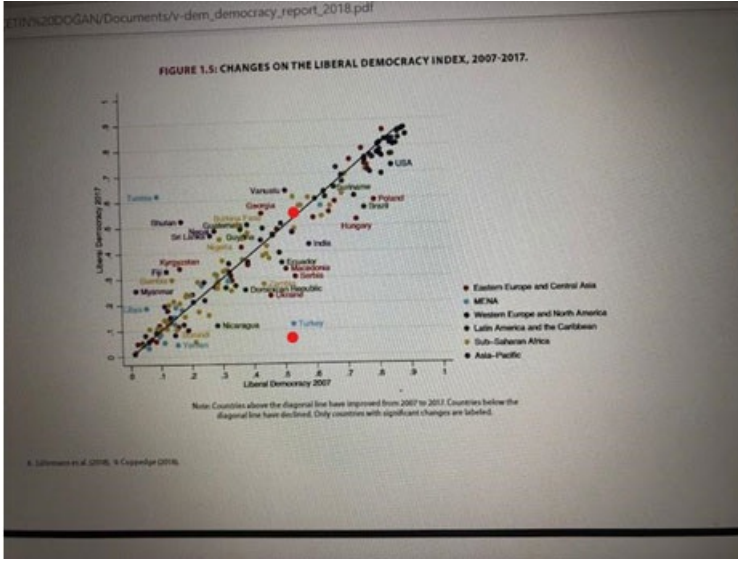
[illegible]%20DOGAN/Documents/v-dem_democracy_report_2018.pdf

FIGURE 1.5: CHANGES ON THE LIBERAL DEMOCRACY INDEX, 2007-2017.

Liberal Democracy 2017

Tunisia
Vanuatu
Georgia
Burkina Faso
Bhutan
Nepal
Sri Lanka
Guinea
Nigeria
Kyrgyzstan
Fiji
Gambia
Myanmar
Libya
Nicaragua
Yemen
Suriname
Poland
Brazil
Hungary
India
USA
Ecuador
Macedonia
Serbia
Dominican Republic
Ukraine
Turkey

Liberal Democracy 2007

0 .1 .2 .3 .4 .5 .6 .7 .8 .9 1

Eastern Europe and Central Asia
MENA
Western Europe and North America
Latin America and the Caribbean
Sub-Saharan Africa
Asia-Pacific

Note: Countries above the diagonal line have improved from 2007 to 2017. Countries below the diagonal line have declined. Only countries with significant changes are labeled.

6 Lührmann et al. (2018). 9 Coppedge (2018).